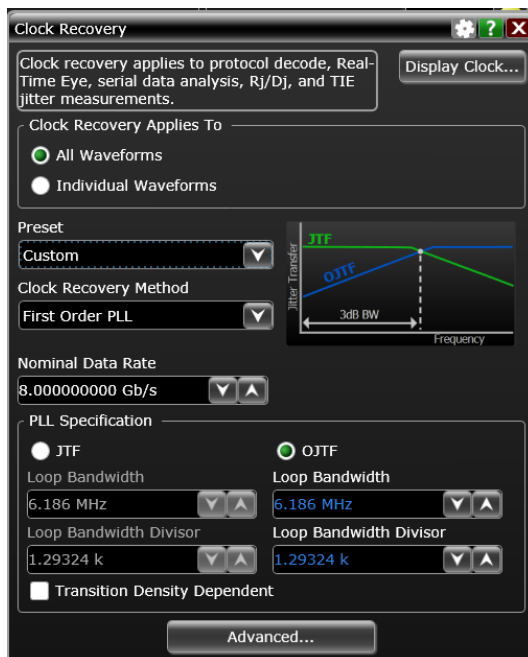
Clock Recovery

Clock recovery applies to protocol decode, Real-Time Eye, serial data analysis, Rj/Dj, and TIE jitter measurements.

Display Clock...

Clock Recovery Applies To

All Waveforms

Individual Waveforms

Preset

Custom

Clock Recovery Method

First Order PLL

JTF

OJTF

Jitter Transfer

3dB BW

Frequency

Nominal Data Rate

8.000000000 Gb/s

PLL Specification

JTF

OJTF

Loop Bandwidth

6.186 MHz

Loop Bandwidth Divisor

1.29324 k

Loop Bandwidth

6.186 MHz

Loop Bandwidth Divisor

1.29324 k

Transition Density Dependent

Advanced...